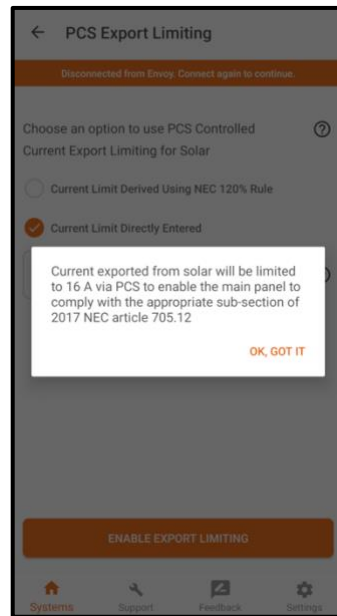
← PCS Export Limiting

Disconnected from Envoy. Connect again to continue.

Choose an option to use PCS Controlled Current Export Limiting for Solar

Current Limit Derived Using NEC 120% Rule

Current Limit Directly Entered

Current exported from solar will be limited to 16 A via PCS to enable the main panel to comply with the appropriate sub-section of 2017 NEC article 705.12

OK, GOT IT

ENABLE EXPORT LIMITING

Systems Support Feedback Settings